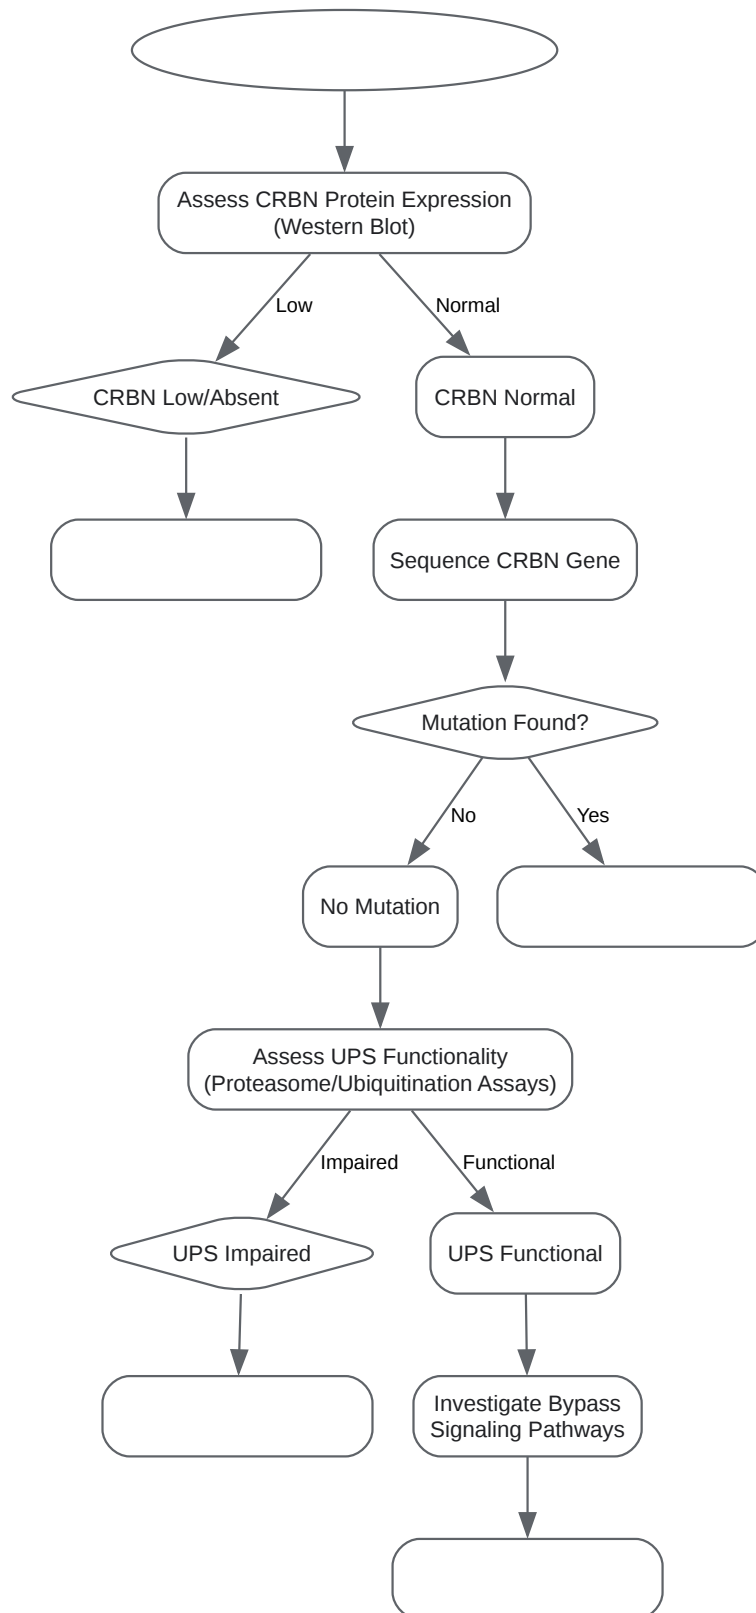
Assess CRBN Protein Expression (Western Blot)

Low

Normal

CRBN Low/Absent

CRBN Normal

Sequence CRBN Gene

Mutation Found?

No

Yes

No Mutation

Assess UPS Functionality (Proteasome/Ubiquitination Assays)

Impaired

Functional

UPS Impaired

UPS Functional

Investigate Bypass Signaling Pathways